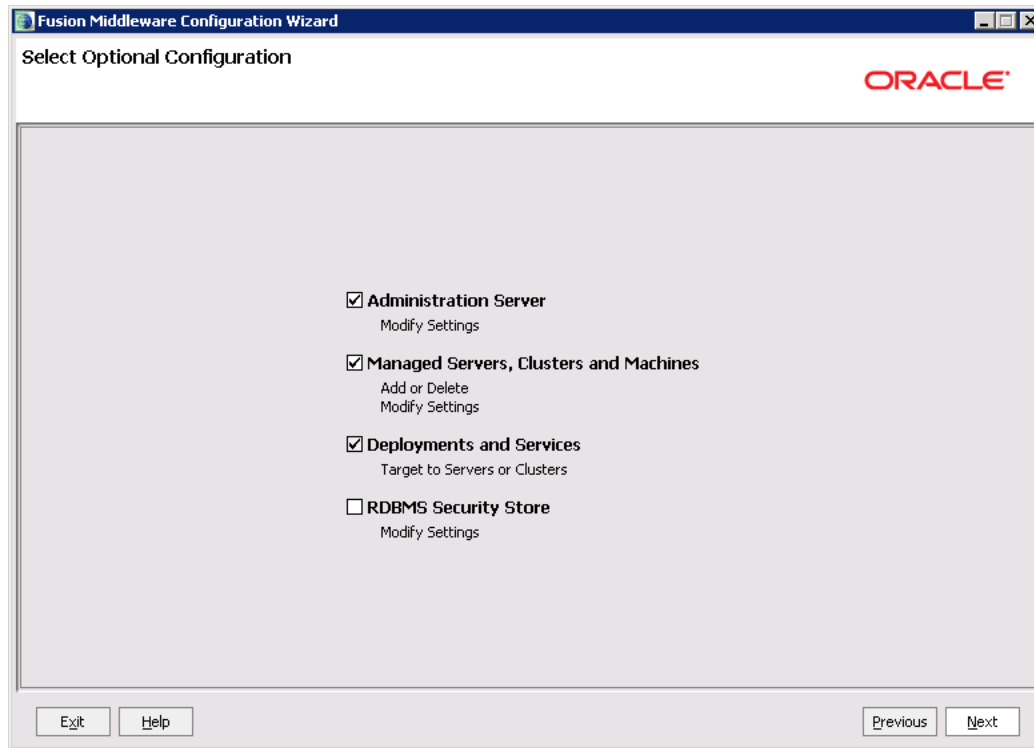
Fusion Middleware Configuration Wizard

Select Optional Configuration

ORACLE

☑ Administration Server
Modify Settings

☑ Managed Servers, Clusters and Machines
Add or Delete
Modify Settings

☑ Deployments and Services
Target to Servers or Clusters

☐ RDBMS Security Store
Modify Settings

Exit Help Previous Next